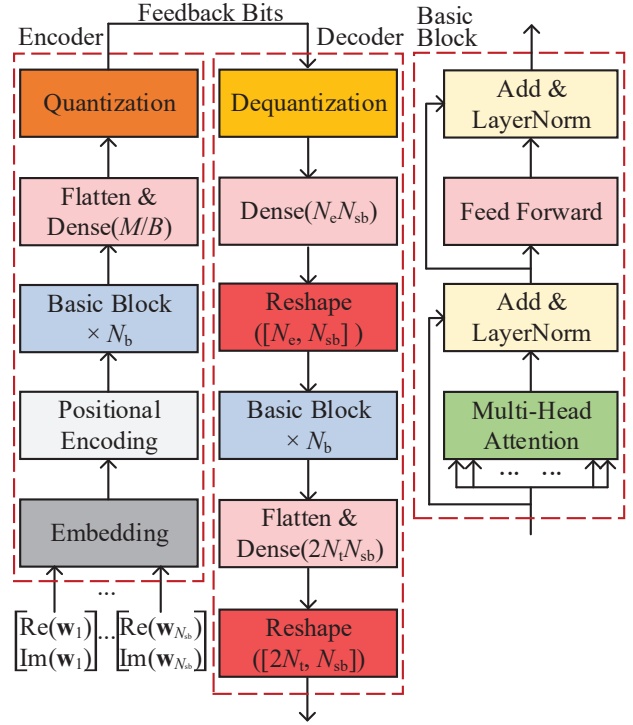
Feedback Bits

Encoder

Decoder

Basic Block

Quantization

Flatten & Dense($M/B$)

Basic Block $\times N_\text{b}$

Positional Encoding

Embedding

...

$\begin{bmatrix}\text{Re}(\mathbf{w}_1)\\ \text{Im}(\mathbf{w}_1)\end{bmatrix}$ ... $\begin{bmatrix}\text{Re}(\mathbf{w}_{N_\text{sb}})\\ \text{Im}(\mathbf{w}_{N_\text{sb}})\end{bmatrix}$

Dequantization

Dense($N_\text{e}N_\text{sb}$)

Reshape ($[N_\text{e}, N_\text{sb}]$)

Basic Block $\times N_\text{b}$

Flatten & Dense($2N_\text{t}N_\text{sb}$)

Reshape ($[2N_\text{t}, N_\text{sb}]$)

Add & LayerNorm

Feed Forward

Add & LayerNorm

Multi-Head Attention

... ...